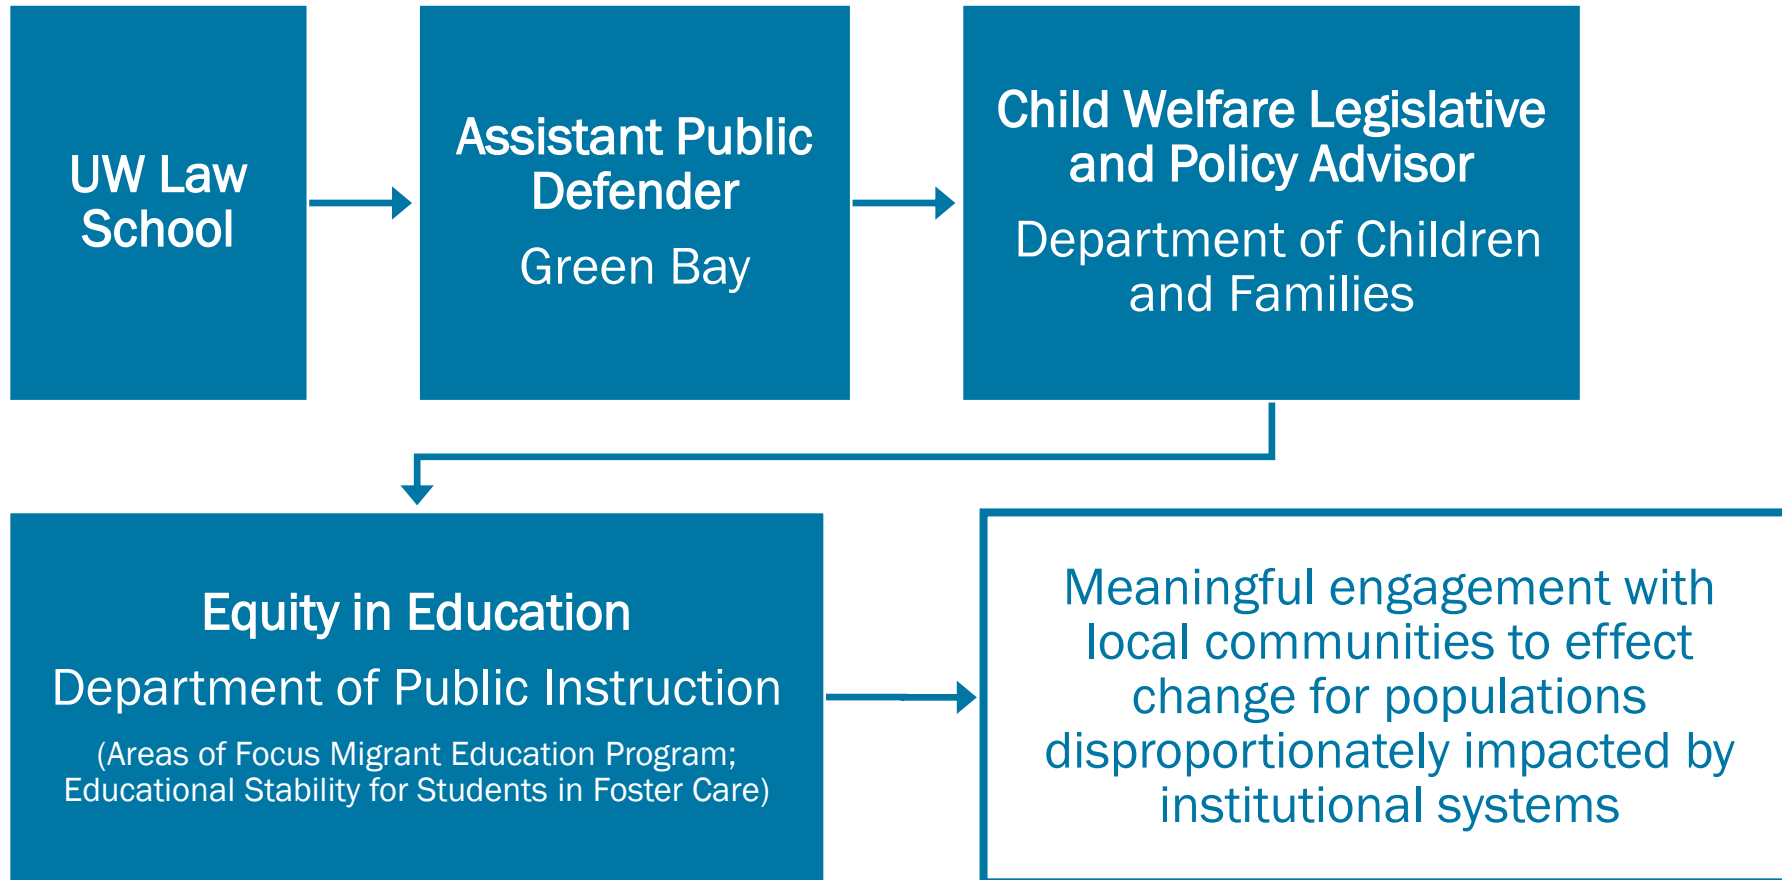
UW Law School

Assistant Public Defender

Green Bay

Child Welfare Legislative and Policy Advisor

Department of Children and Families

Equity in Education

Department of Public Instruction

(Areas of Focus Migrant Education Program; Educational Stability for Students in Foster Care)

Meaningful engagement with local communities to effect change for populations disproportionately impacted by institutional systems